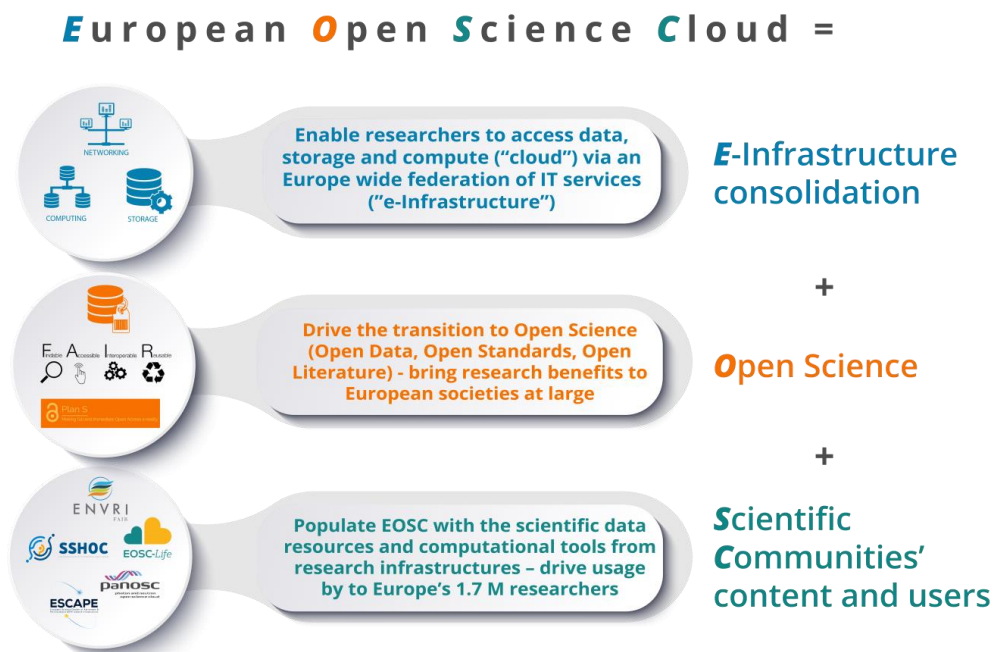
European Open Science Cloud =

NETWORKING

COMPUTING

STORAGE

Enable researchers to access data, storage and compute ("cloud") via an Europe wide federation of IT services ("e-Infrastructure")

E-Infrastructure consolidation

+

Findable Accessible Interoperable Reusable

Plan S

Drive the transition to Open Science (Open Data, Open Standards, Open Literature) - bring research benefits to European societies at large

Open Science

+

ENVRI

SSHOC

EOSC-Life

panosc

ESCAPE

Populate EOSC with the scientific data resources and computational tools from research infrastructures – drive usage by to Europe's 1.7 M researchers

Scientific Communities' content and users